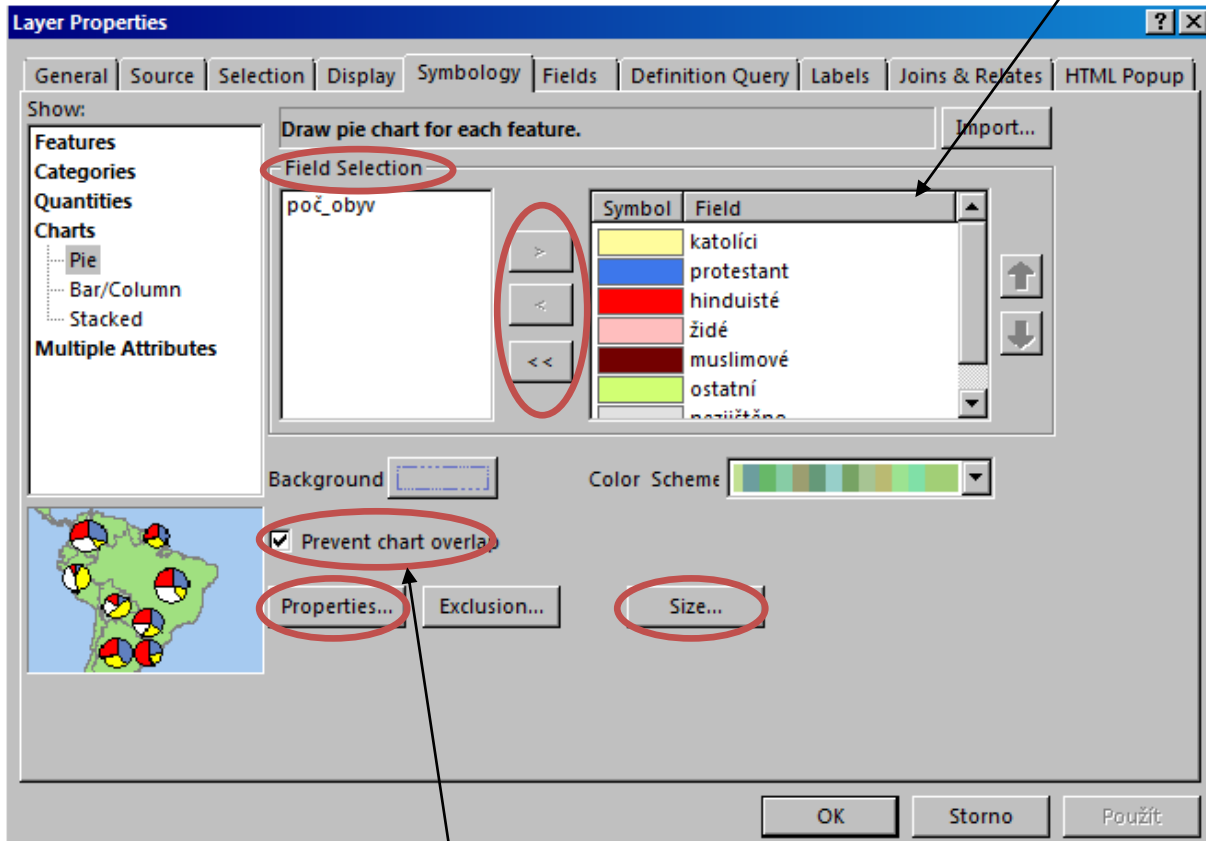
Layer Properties

? X

General | Source | Selection | Display | Symbology | Fields | Definition Query | Labels | Joins & Relates | HTML Popup

Show:
Features
Categories
Quantities
Charts
Pie
Bar/Column
Stacked
Multiple Attributes

Draw pie chart for each feature.

Import...

Field Selection

poč_obyv

>
<
<<

| Symbol | Field |
|---|---|
| | katolíci |
| | protestant |
| | hinduisté |
| | židé |
| | muslimové |
| | ostatní |
| | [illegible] |

Background

Color Scheme

Prevent chart overlap

Properties...

Exclusion...

Size...

OK

Storno

Použít